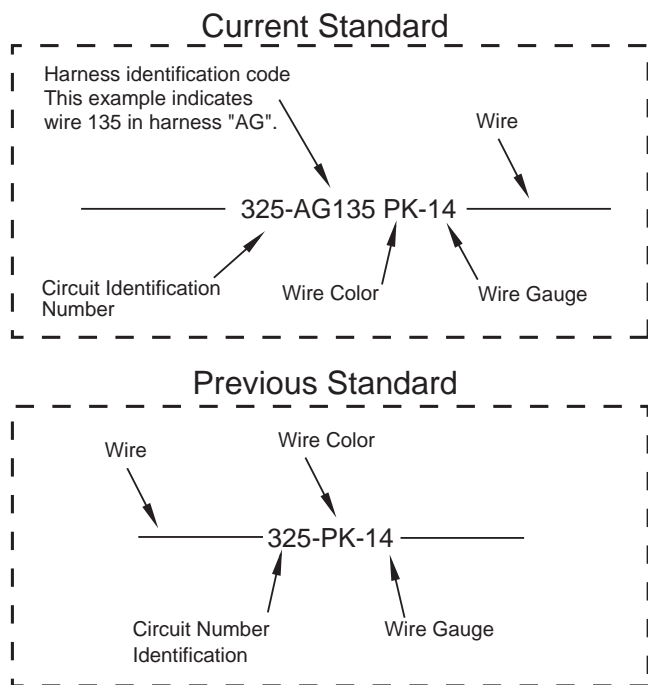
Current Standard

Harness identification code
This example indicates
wire 135 in harness "AG".

Wire

325-AG135 PK-14

Circuit Identification
Number

Wire Color

Wire Gauge

Previous Standard

Wire Color

Wire

325-PK-14

Circuit Number
Identification

Wire Gauge